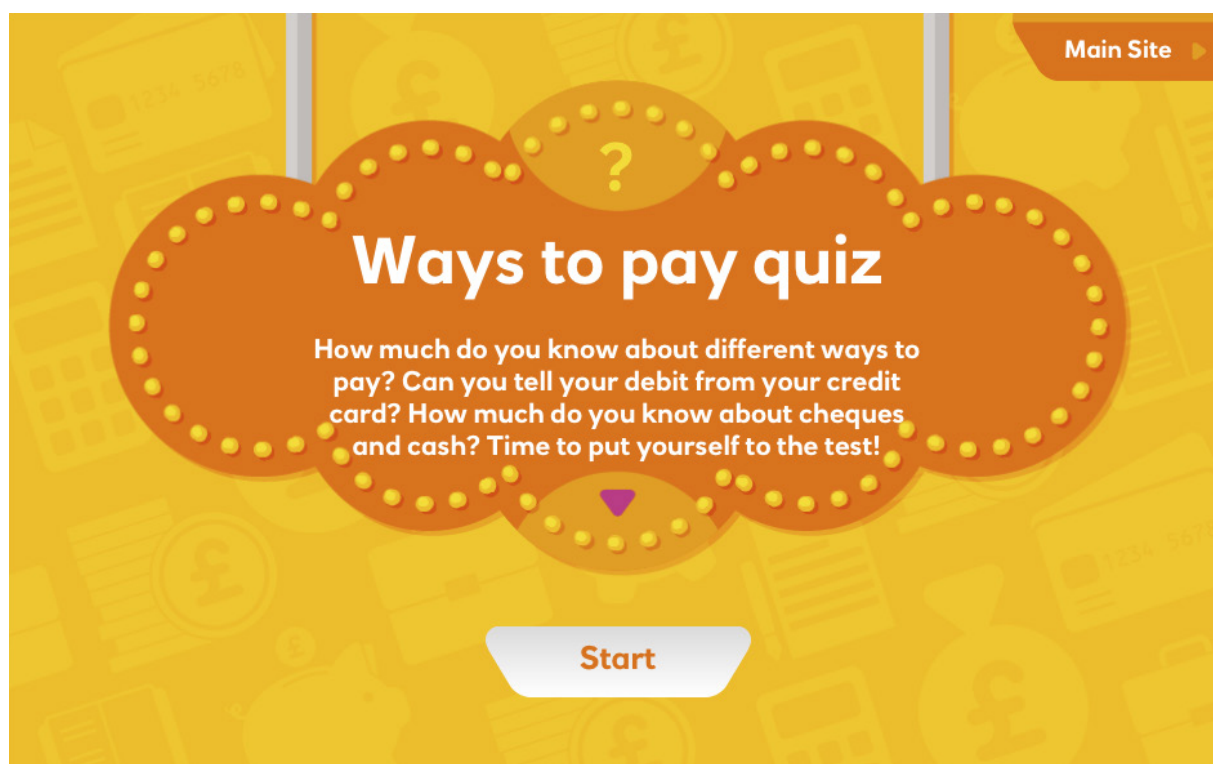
Main Site

?

Ways to pay quiz

How much do you know about different ways to pay? Can you tell your debit from your credit card? How much do you know about cheques and cash? Time to put yourself to the test!

Start